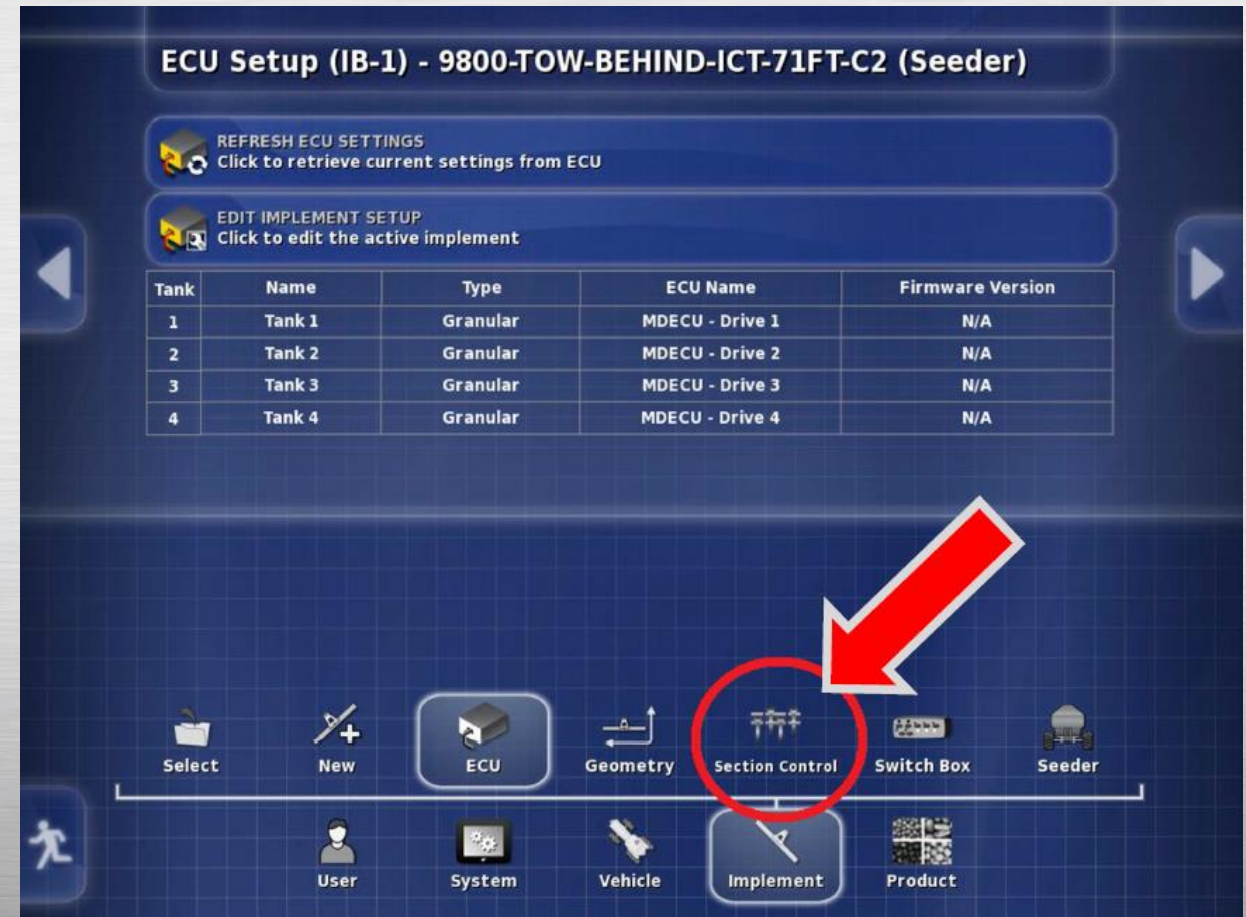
ECU Setup (IB-1) - 9800-TOW-BEHIND-ICT-71FT-C2 (Seeder)

REFRESH ECU SETTINGS
Click to retrieve current settings from ECU

EDIT IMPLEMENT SETUP
Click to edit the active implement

| Tank | Name | Type | ECU Name | Firmware Version |
|---|---|---|---|---|
| 1 | Tank 1 | Granular | MDECU - Drive 1 | N/A |
| 2 | Tank 2 | Granular | MDECU - Drive 2 | N/A |
| 3 | Tank 3 | Granular | MDECU - Drive 3 | N/A |
| 4 | Tank 4 | Granular | MDECU - Drive 4 | N/A |

Select
New
ECU
Geometry
Section Control
Switch Box
Seeder

User
System
Vehicle
Implement
Product